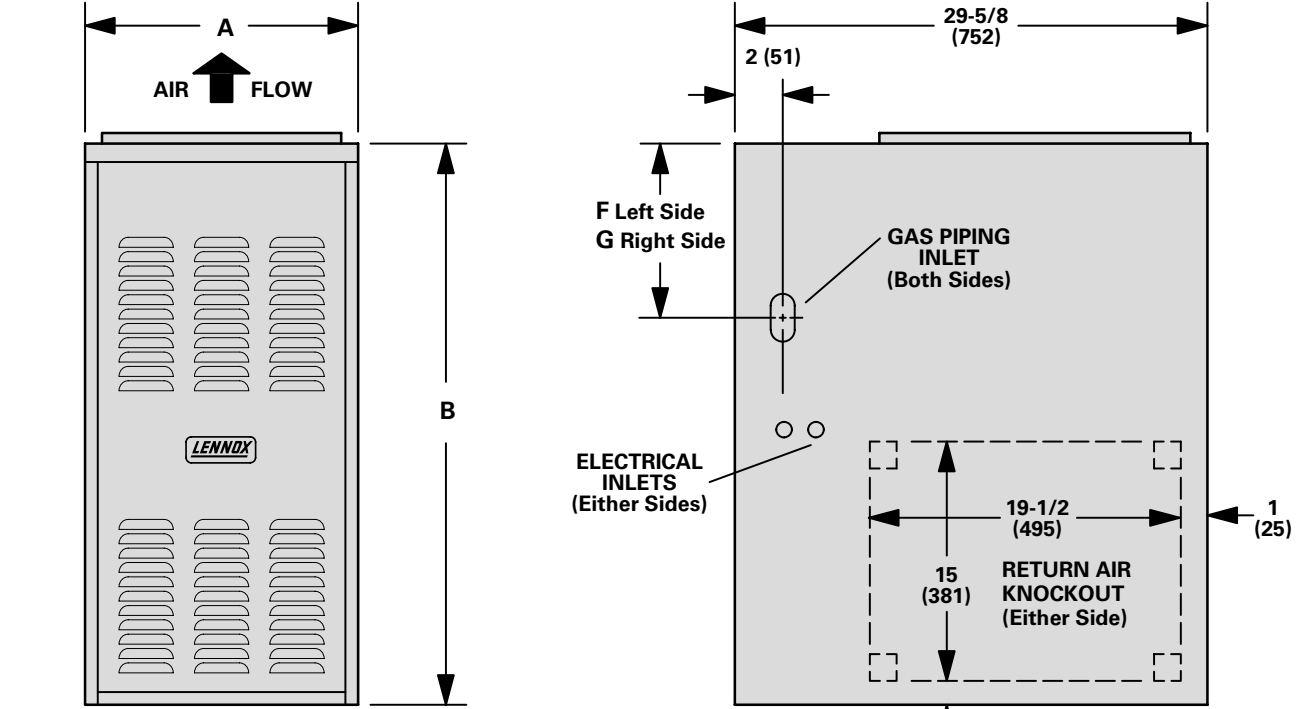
A

AIR FLOW

LENNOX

B

29-5/8
(752)

2 (51)

F Left Side
G Right Side

GAS PIPING INLET (Both Sides)

ELECTRICAL INLETS (Either Sides)

19-1/2
(495)

1
(25)

15
(381)

RETURN AIR KNOCKOUT (Either Side)